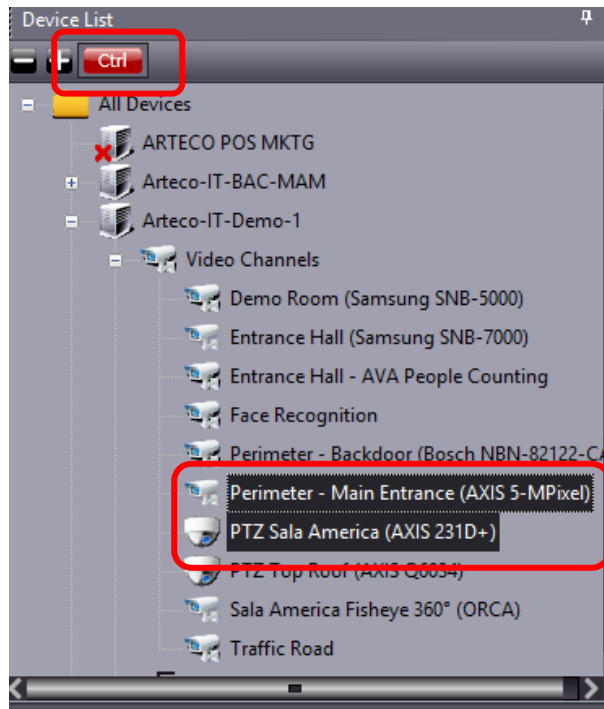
Device List

Ctrl

All Devices

ARTECO POS MKTG

Arteco-IT-BAC-MAM

Arteco-IT-Demo-1

Video Channels

Demo Room (Samsung SNB-5000)

Entrance Hall (Samsung SNB-7000)

Entrance Hall - AVA People Counting

Face Recognition

Perimeter - Backdoor (Bosch NBN-82122-CA

Perimeter - Main Entrance (AXIS 5-MPixel)

PTZ Sala America (AXIS 231D+)

PTZ Top Roof (AXIS Q6034)

Sala America Fisheye 360° (ORCA)

Traffic Road